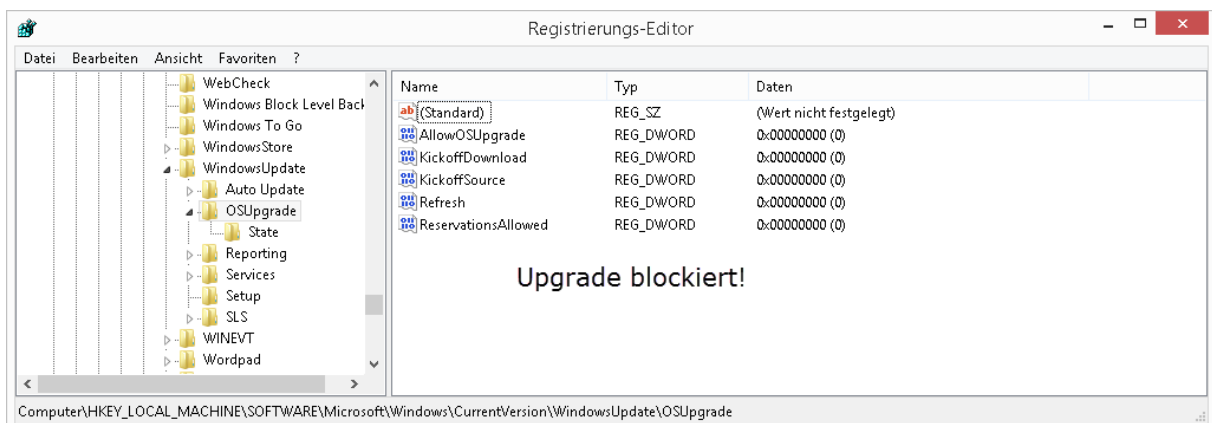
Registrierungs-Editor

Datei Bearbeiten Ansicht Favoriten ?

WebCheck
Windows Block Level Back
Windows To Go
WindowsStore
WindowsUpdate
Auto Update
OSUpgrade
State
Reporting
Services
Setup
SLS
WINEVT
Wordpad

| Name | Typ | Daten |
|---|---|---|
| (Standard) | REG_SZ | (Wert nicht festgelegt) |
| AllowOSUpgrade | REG_DWORD | 0x00000000 (0) |
| KickoffDownload | REG_DWORD | 0x00000000 (0) |
| KickoffSource | REG_DWORD | 0x00000000 (0) |
| Refresh | REG_DWORD | 0x00000000 (0) |
| ReservationsAllowed | REG_DWORD | 0x00000000 (0) |

Upgrade blockiert!

Computer\HKEY_LOCAL_MACHINE\SOFTWARE\Microsoft\Windows\CurrentVersion\WindowsUpdate\OSUpgrade